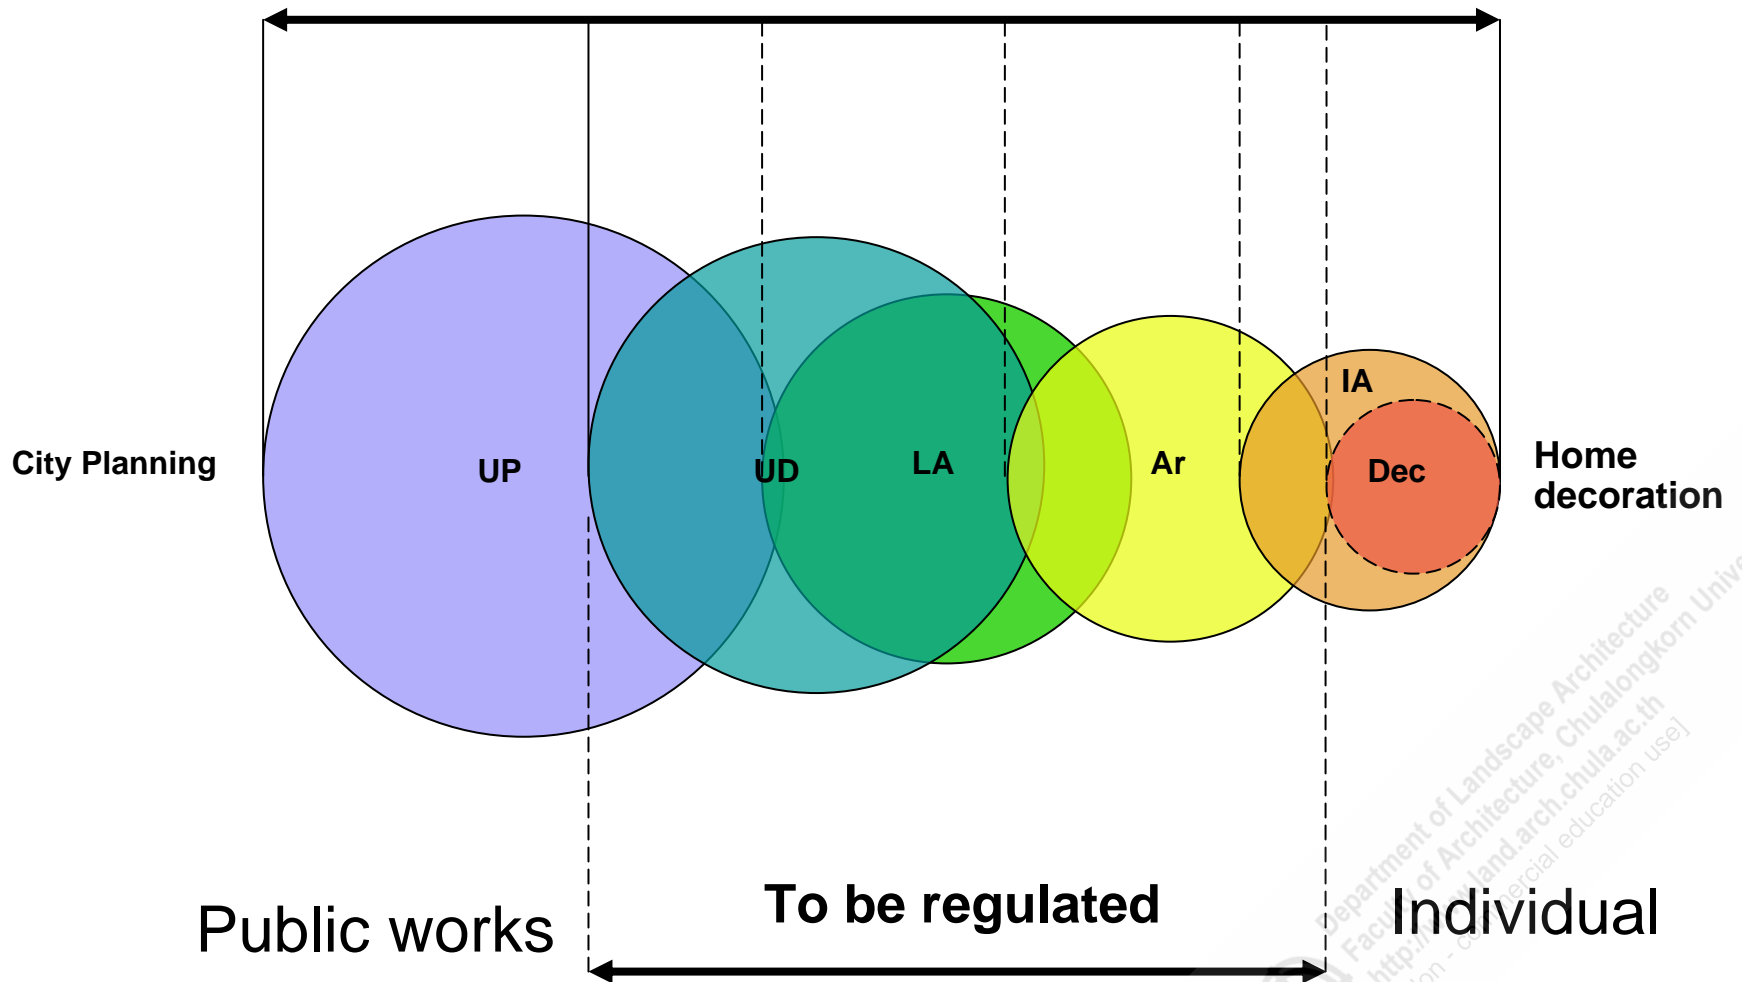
City Planning

UP

UD

LA

Ar

IA

Dec

Home decoration

Public works

To be regulated

Individual

Department of Landscape Architecture
Faculty of Architecture, Chulalongkorn Univ
http://land.arch.chula.ac.th
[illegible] - commercial education use]